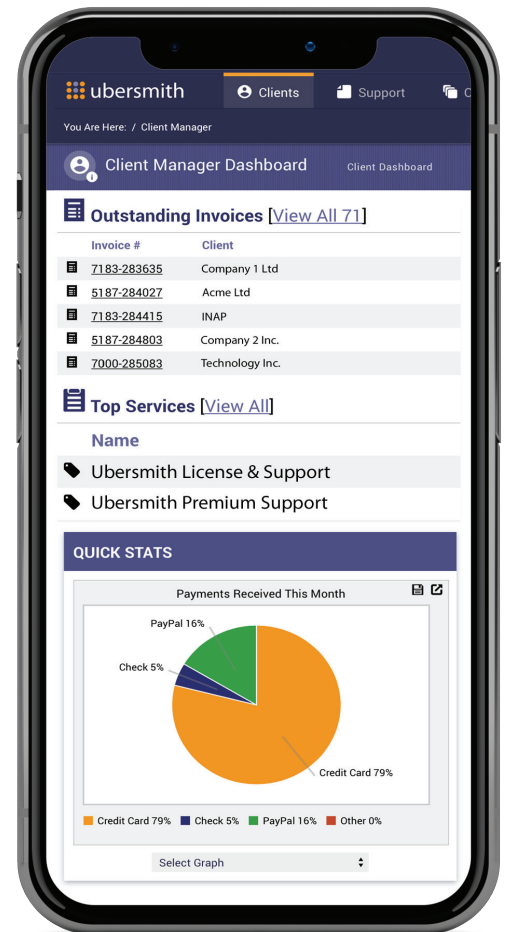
ubersmith

Clients

Support

C

You Are Here: / Client Manager

Client Manager Dashboard

Client Dashboard

Outstanding Invoices [View All 71]

| Invoice # | Client |
|---|---|
| 7183-283635 | Company 1 Ltd |
| 5187-284027 | Acme Ltd |
| 7183-284415 | INAP |
| 5187-284803 | Company 2 Inc. |
| 7000-285083 | Technology Inc. |

Top Services [View All]

Name

Ubersmith License & Support

Ubersmith Premium Support

QUICK STATS

Payments Received This Month

PayPal 16%

Check 5%

Credit Card 79%

Credit Card 79% Check 5% PayPal 16% Other 0%

Select Graph